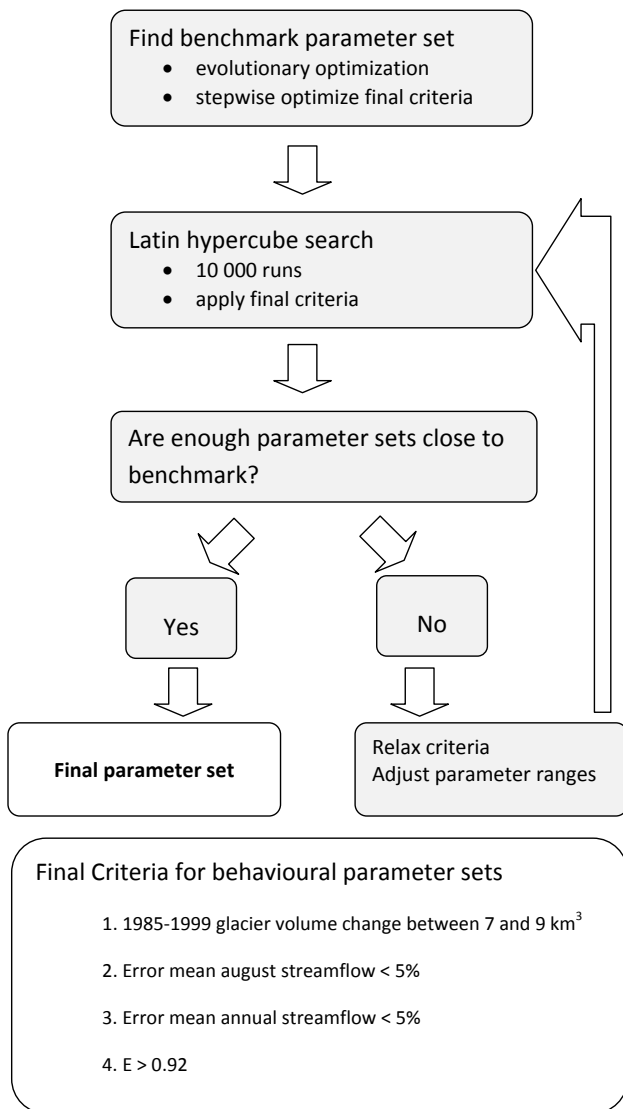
Find benchmark parameter set
- evolutionary optimization
- stepwise optimize final criteria

Latin hypercube search
- 10 000 runs
- apply final criteria

Are enough parameter sets close to benchmark?

Yes

No

**Final parameter set**

Relax criteria
Adjust parameter ranges

Final Criteria for behavioural parameter sets

1. 1985-1999 glacier volume change between 7 and 9 km$^3$

2. Error mean august streamflow < 5%

3. Error mean annual streamflow < 5%

4. E > 0.92